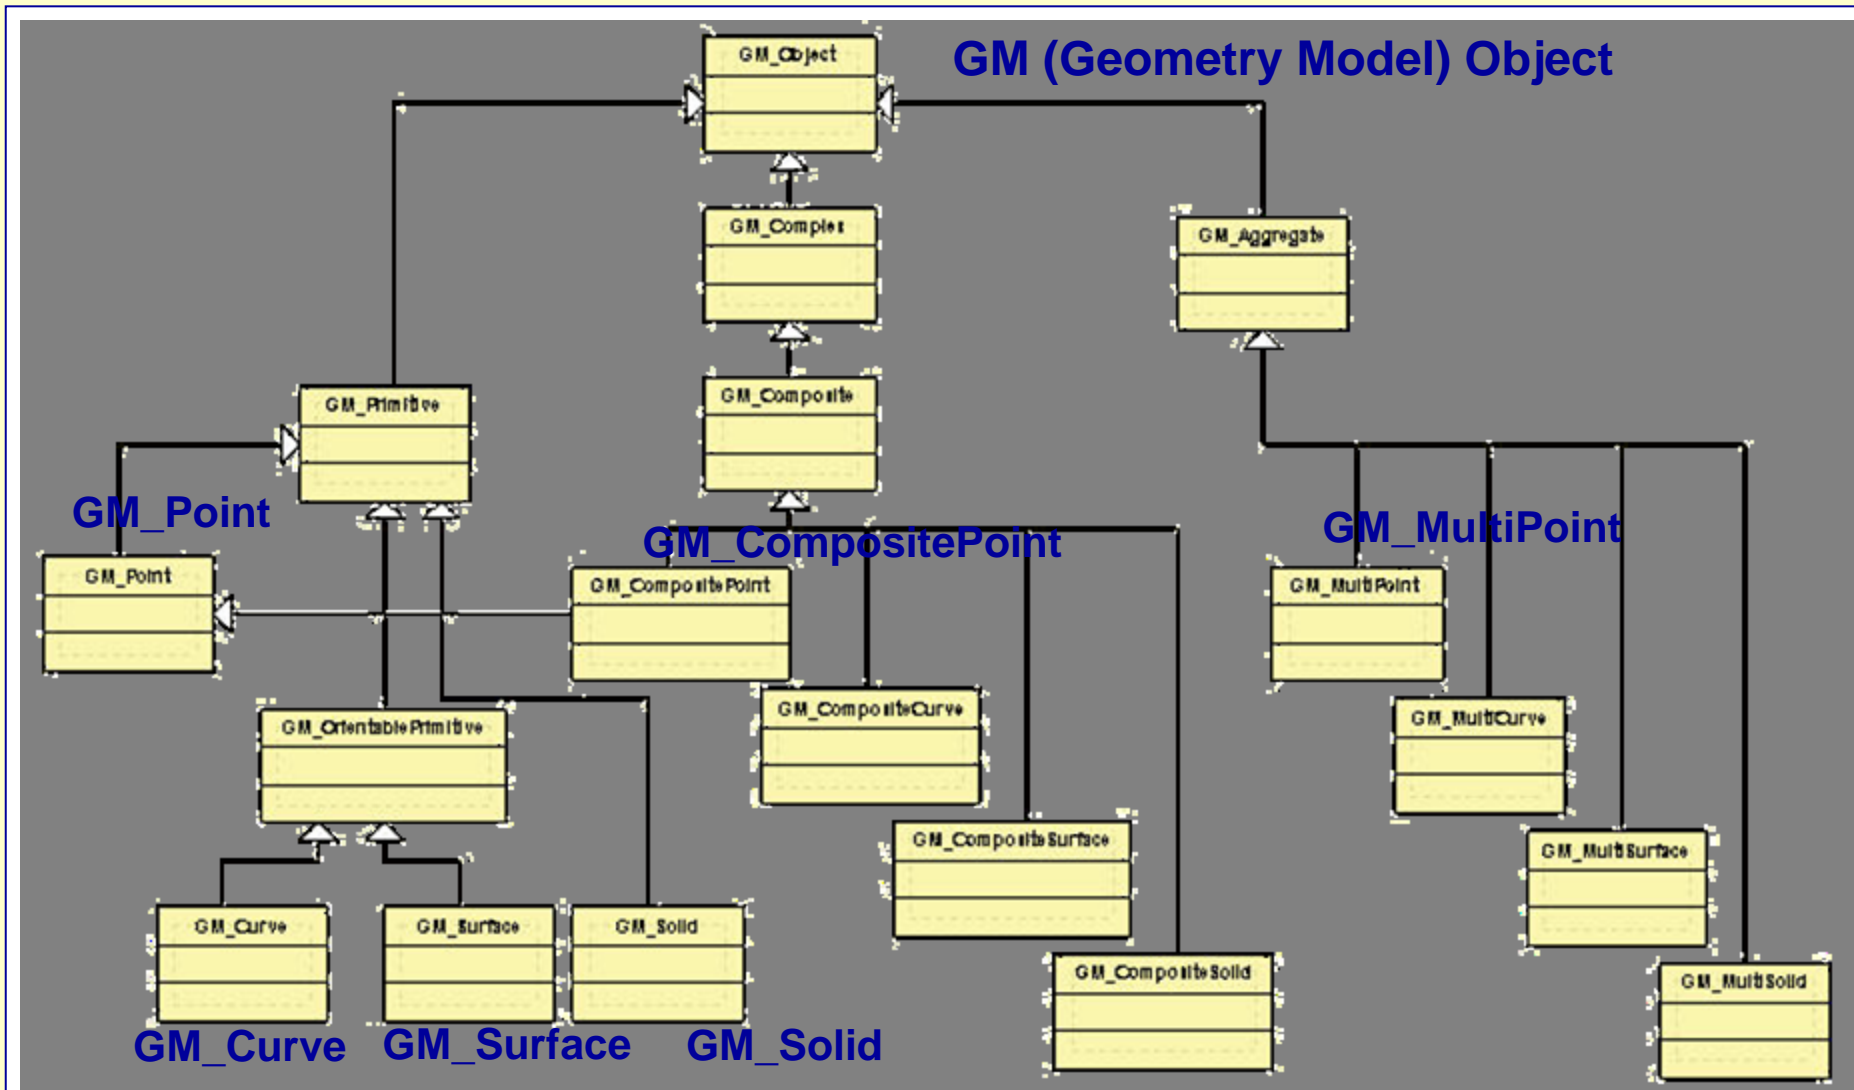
GM (Geometry Model) Object

GM_Object

GM_Complex

GM_Aggregate

GM_Composite

GM_Primitive

GM_Point

GM_Point

GM_CompositePoint

GM_CompositePoint

GM_MultiPoint

GM_MultiPoint

GM_CompositeCurve

GM_MultiCurve

GM_OrientablePrimitive

GM_CompositeSurface

GM_MultiSurface

GM_Curve

GM_Surface

GM_Solid

GM_CompositeSolid

GM_MultiSolid

GM_Curve

GM_Surface

GM_Solid